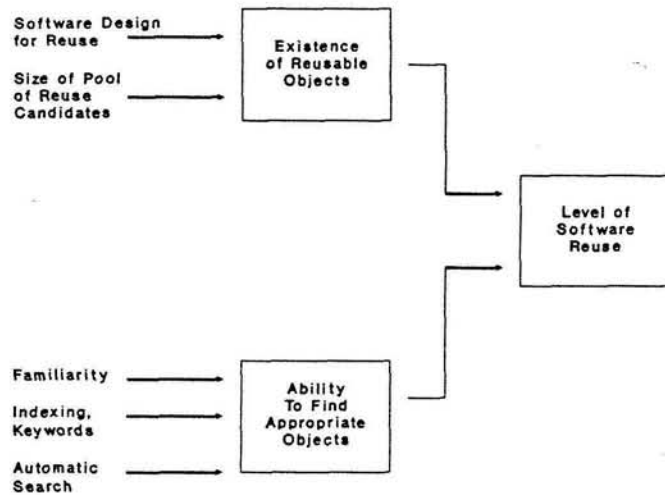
Software Design for Reuse

Size of Pool of Reuse Candidates

Existence of Reusable Objects

Level of Software Reuse

Familiarity

Indexing, Keywords

Automatic Search

Ability To Find Appropriate Objects